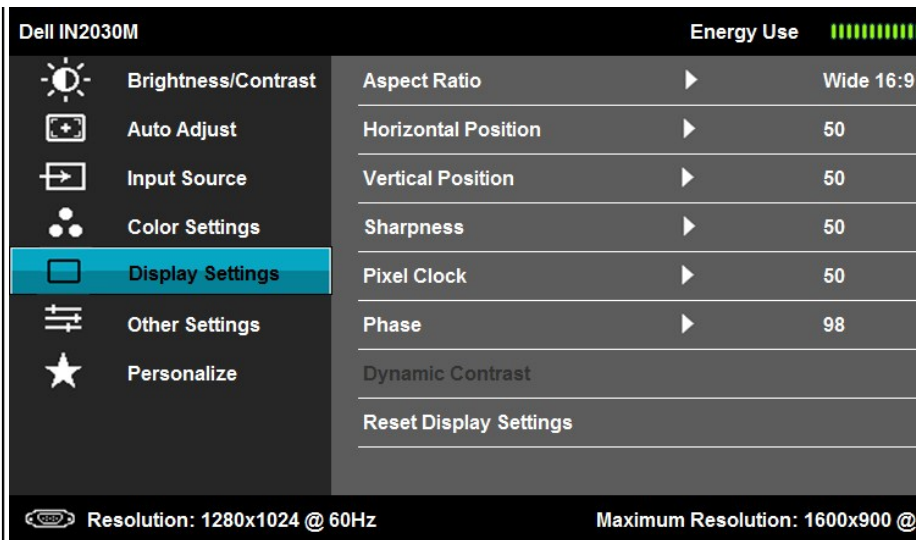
Dell IN2030M

Energy Use

Brightness/Contrast
Auto Adjust
Input Source
Color Settings
Display Settings
Other Settings
Personalize

| | | |
|---|---|---|
| Aspect Ratio | ▶ | Wide 16:9 |
| Horizontal Position | ▶ | 50 |
| Vertical Position | ▶ | 50 |
| Sharpness | ▶ | 50 |
| Pixel Clock | ▶ | 50 |
| Phase | ▶ | 98 |
| Dynamic Contrast | | |
| Reset Display Settings | | |

Resolution: 1280x1024 @ 60Hz

Maximum Resolution: 1600x900 @